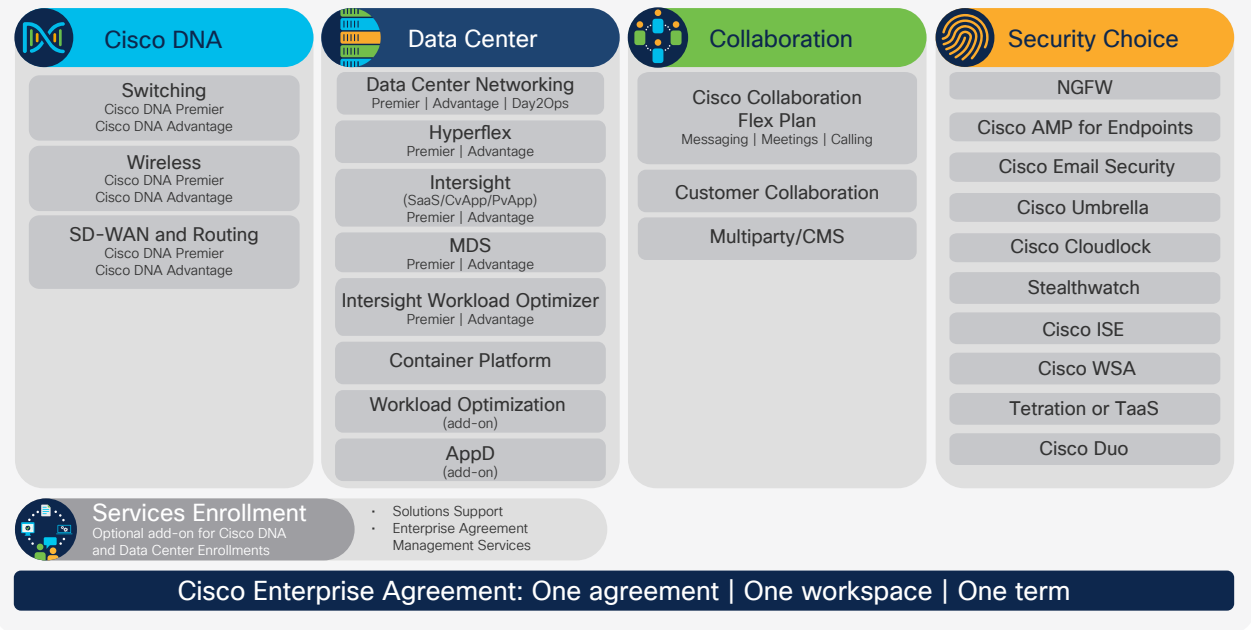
Cisco DNA

Switching
Cisco DNA Premier
Cisco DNA Advantage

Wireless
Cisco DNA Premier
Cisco DNA Advantage

SD-WAN and Routing
Cisco DNA Premier
Cisco DNA Advantage

Data Center

Data Center Networking
Premier | Advantage | Day2Ops

Hyperflex
Premier | Advantage

Intersight
(SaaS/CvApp/PvApp)
Premier | Advantage

MDS
Premier | Advantage

Intersight Workload Optimizer
Premier | Advantage

Container Platform

Workload Optimization
(add-on)

AppD
(add-on)

Collaboration

Cisco Collaboration Flex Plan
Messaging | Meetings | Calling

Customer Collaboration

Multiparty/CMS

Security Choice

NGFW

Cisco AMP for Endpoints

Cisco Email Security

Cisco Umbrella

Cisco Cloudlock

Stealthwatch

Cisco ISE

Cisco WSA

Tetration or TaaS

Cisco Duo

Services Enrollment
Optional add-on for Cisco DNA and Data Center Enrollments

• Solutions Support
• Enterprise Agreement Management Services

Cisco Enterprise Agreement: One agreement | One workspace | One term